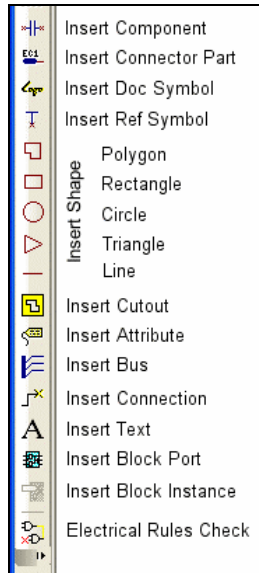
Insert Component
Insert Connector Part
Insert Doc Symbol
Insert Ref Symbol
Insert Shape
Polygon
Rectangle
Circle
Triangle
Line
Insert Cutout
Insert Attribute
Insert Bus
Insert Connection
Insert Text
Insert Block Port
Insert Block Instance
Electrical Rules Check